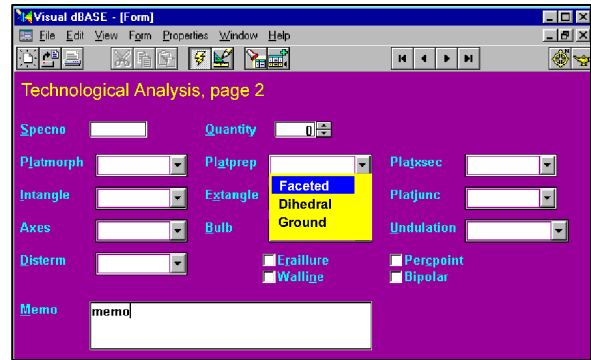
Visual dBASE - [Form]

File Edit View Form Properties Window Help

Technological Analysis, page 2

Specno

Quantity 0

Platmorph

Platprep

Platxsec

Faceted

Dihedral

Ground

Intangle

Extangle

Platjunc

Axes

Bulb

Undulation

Disterm

Eraillure

Percpoint

Walline

Bipolar

Memo

memo